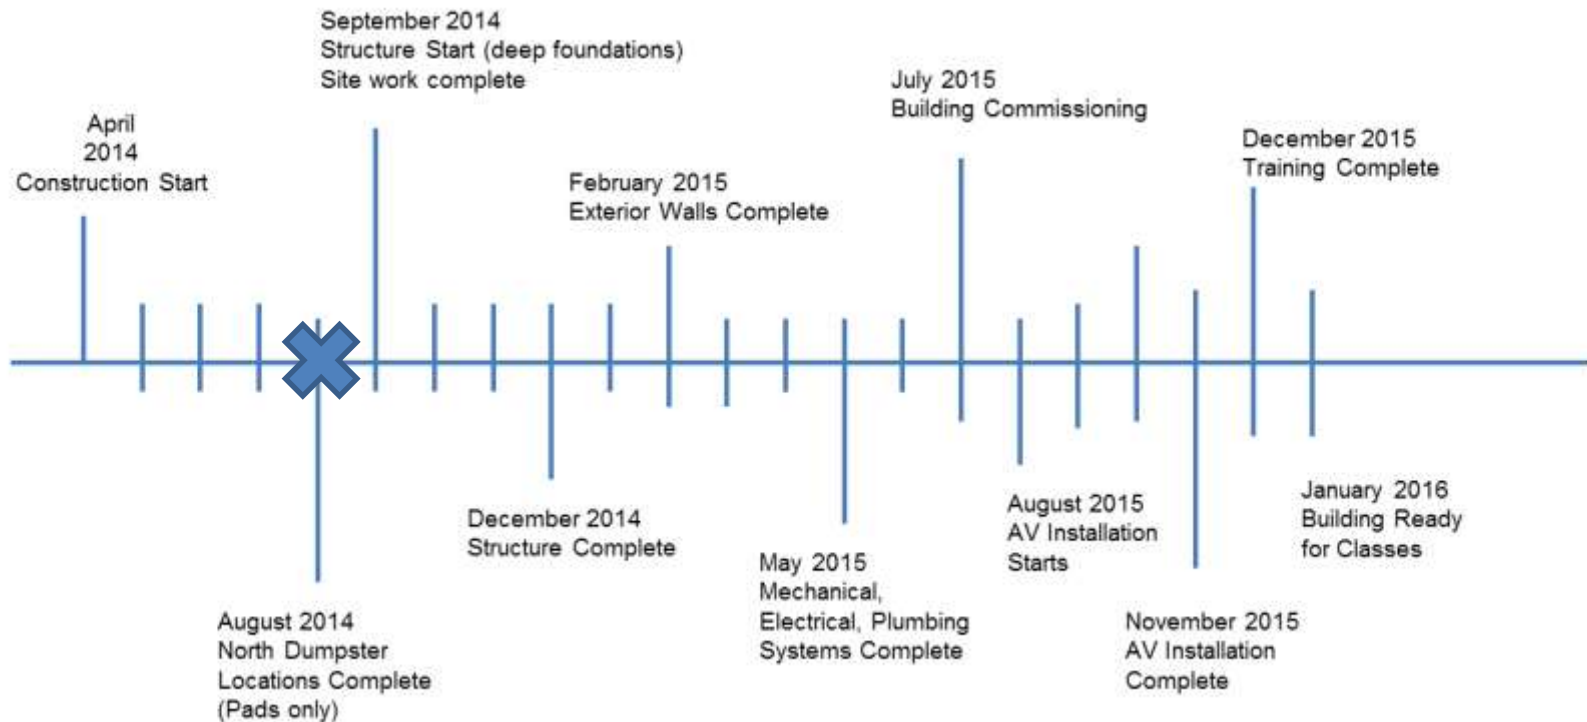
September 2014
Structure Start (deep foundations)
Site work complete

April
2014
Construction Start

July 2015
Building Commissioning

December 2015
Training Complete

February 2015
Exterior Walls Complete

August 2015
AV Installation Starts

January 2016
Building Ready for Classes

December 2014
Structure Complete

May 2015
Mechanical, Electrical, Plumbing Systems Complete

November 2015
AV Installation Complete

August 2014
North Dumpster Locations Complete (Pads only)